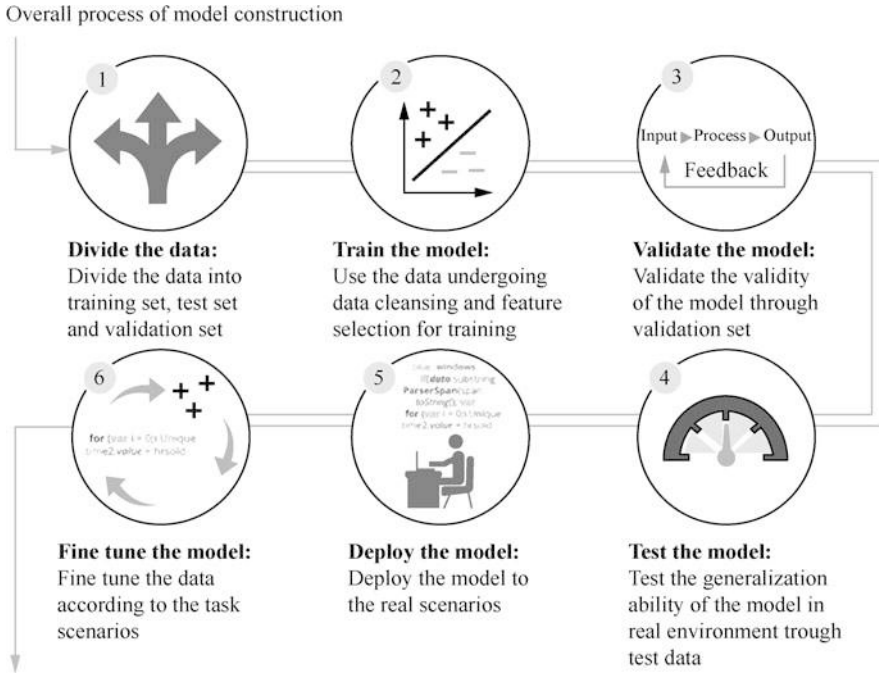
Overall process of model construction

1

Divide the data:
Divide the data into training set, test set and validation set

2

+ +
+
— —
—

Train the model:
Use the data undergoing data cleansing and feature selection for training

3

Input ▶ Process ▶ Output
Feedback

Validate the model:
Validate the validity of the model through validation set

6

+ +
+

for (var i = 0; i<Unique
time2.value = hrsold

Fine tune the model:
Fine tune the data according to the task scenarios

5

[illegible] windows
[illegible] data.substring
ParserSpan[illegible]
toString(); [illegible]
for (var i = 0; i<Unique
time2.value = hrsold

Deploy the model:
Deploy the model to the real scenarios

4

Test the model:
Test the generalization ability of the model in real environment trough test data